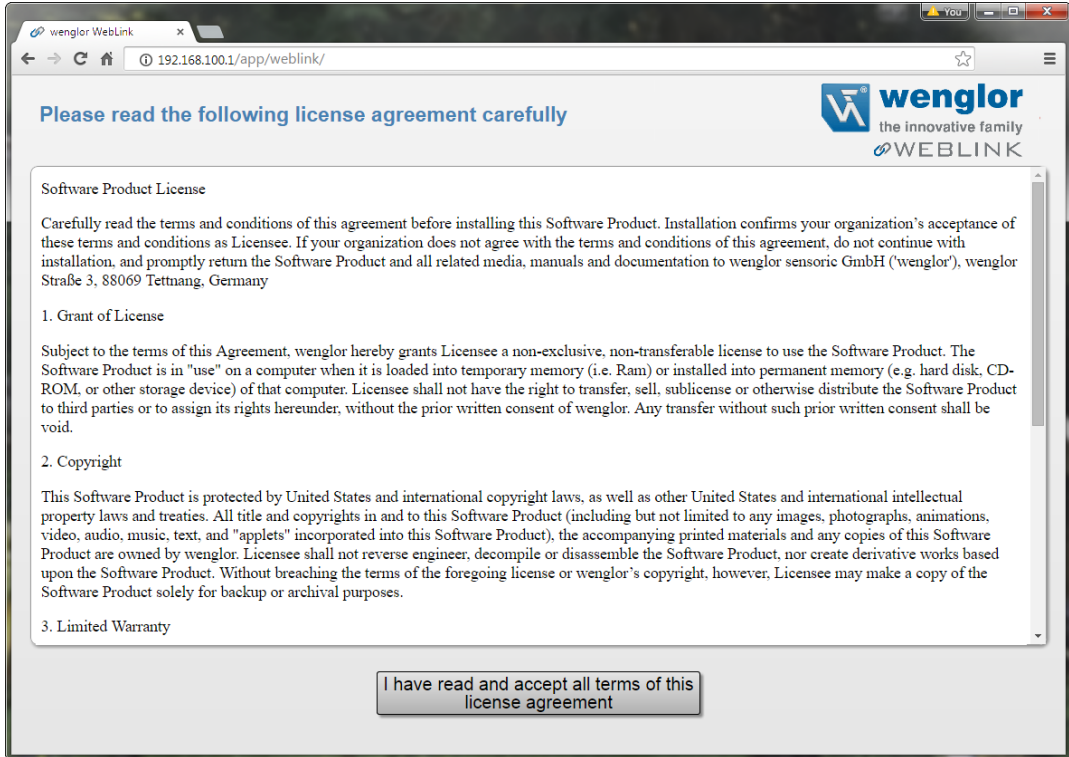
wenglor WebLink ×

You

192.168.100.1/app/weblink/

Please read the following license agreement carefully

wenglor
the innovative family
WEBLINK

Software Product License

Carefully read the terms and conditions of this agreement before installing this Software Product. Installation confirms your organization's acceptance of these terms and conditions as Licensee. If your organization does not agree with the terms and conditions of this agreement, do not continue with installation, and promptly return the Software Product and all related media, manuals and documentation to wenglor sensoric GmbH ('wenglor'), wenglor Straße 3, 88069 Tettnang, Germany

1. Grant of License

Subject to the terms of this Agreement, wenglor hereby grants Licensee a non-exclusive, non-transferable license to use the Software Product. The Software Product is in "use" on a computer when it is loaded into temporary memory (i.e. Ram) or installed into permanent memory (e.g. hard disk, CD-ROM, or other storage device) of that computer. Licensee shall not have the right to transfer, sell, sublicense or otherwise distribute the Software Product to third parties or to assign its rights hereunder, without the prior written consent of wenglor. Any transfer without such prior written consent shall be void.

2. Copyright

This Software Product is protected by United States and international copyright laws, as well as other United States and international intellectual property laws and treaties. All title and copyrights in and to this Software Product (including but not limited to any images, photographs, animations, video, audio, music, text, and "applets" incorporated into this Software Product), the accompanying printed materials and any copies of this Software Product are owned by wenglor. Licensee shall not reverse engineer, decompile or disassemble the Software Product, nor create derivative works based upon the Software Product. Without breaching the terms of the foregoing license or wenglor's copyright, however, Licensee may make a copy of the Software Product solely for backup or archival purposes.

3. Limited Warranty

I have read and accept all terms of this license agreement